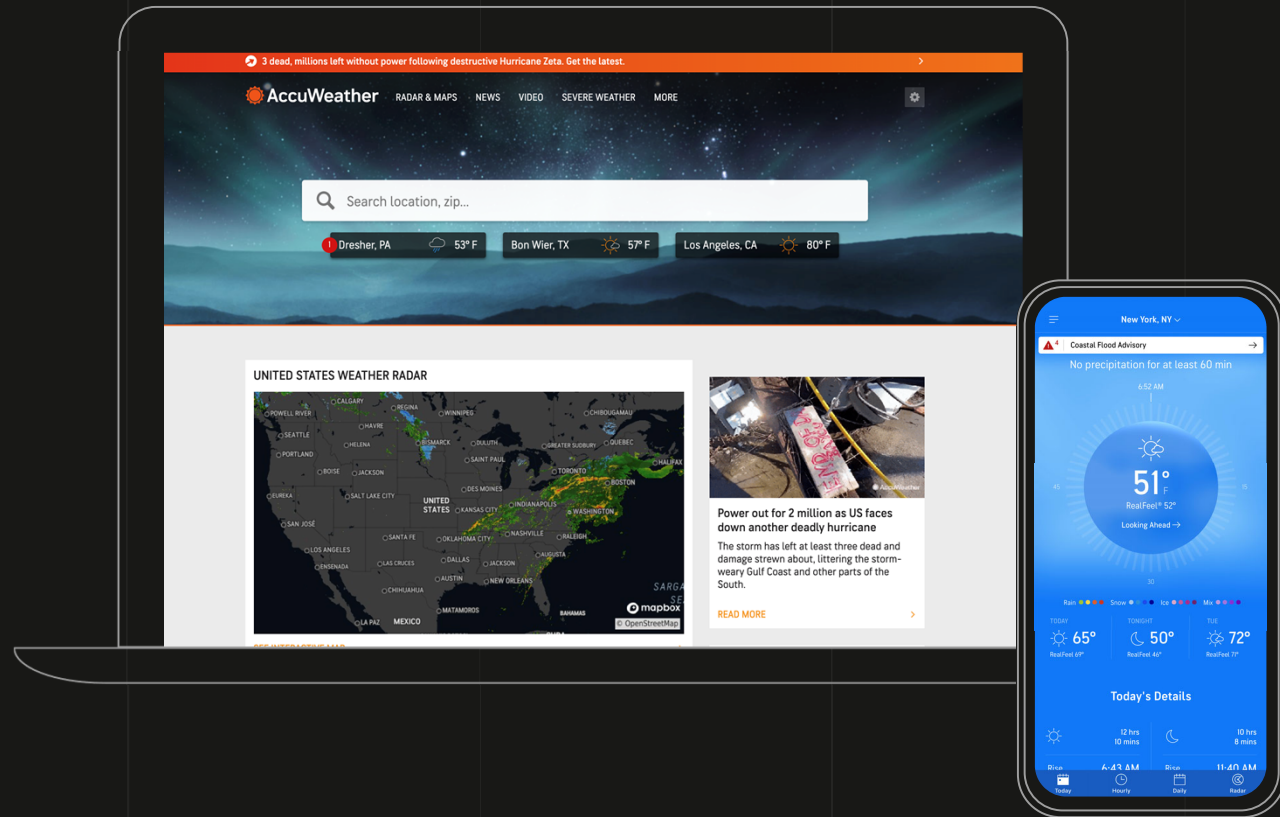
3 dead, millions left without power following destructive Hurricane Zeta. Get the latest.

AccuWeather RADAR & MAPS NEWS VIDEO SEVERE WEATHER MORE

Search location, zip...

Dresher, PA 53° F
Bon Wier, TX 57° F
Los Angeles, CA 80° F

UNITED STATES WEATHER RADAR

CALGARY REGINA WINNIPEG CHIBOUGAMAU POWELL RIVER HAVRE SEATTLE HELENA BISMARCK DULUTH GREATER SUDBURY QUEBEC PORTLAND SAINT PAUL HALIFAX BOISE JACKSON TORONTO BOSTON EUREKA SALT LAKE CITY DES MOINES UNITED STATES KANSAS CITY INDIANAPOLIS WASHINGTON SAN JOSÉ SANTA FE OKLAHOMA CITY NASHVILLE RALEIGH LOS ANGELES DALLAS AUGUSTA ENSENADA LAS CRUCES JACKSON AUSTIN NEW ORLEANS CHIHUAHUA MATAMOROS BAHAMAS LA PAZ MEXICO SARGA

mapbox
© OpenStreetMap

Power out for 2 million as US faces down another deadly hurricane

The storm has left at least three dead and damage strewn about, littering the storm-weary Gulf Coast and other parts of the South.

READ MORE

New York, NY
Coastal Flood Advisory
No precipitation for at least 60 min
6:52 AM
51° F
RealFeel® 52°
Looking Ahead →
Rain Snow Ice Mix
TODAY 65° RealFeel 69°
TONIGHT 50° RealFeel 46°
TUE 72° RealFeel 71°

Today's Details
12 hrs 10 mins
10 hrs 8 mins
Rise 6:43 AM
Rise 11:40 AM
Today Hourly Daily Radar